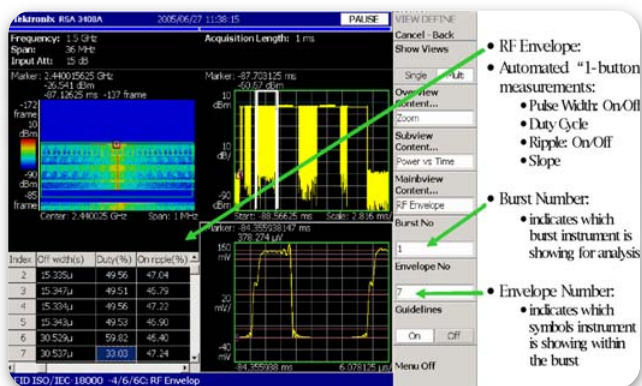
Tektronix RSA 3408A 2005/06/27 11:38:15 PAUSE

Frequency: 1.5 GHz
Span: 36 MHz
Input Att: 15 dB

Acquisition Length: 1 ms

Marker: 2.440015625 GHz
-36.541 dBm
-87.12625 ms -137 frame

-172 frame
10 dBm
-90 dBm
-65 frame
Center: 2.440025 GHz Span: 1 MHz

Marker: -87.703125 ms
-50.67 dBm
10 dBm
10 dB/
-90 dBm
Start: -88.56625 ms Scale: 2.816 ms/

Marker: -84.355938147 ms
378.274 uV
160 mV
20 mV/
-40 mV
-84.355988 ms 6.078125 μs/

| Index | Off width(s) | Duty(%) | On ripple(%) |
|---|---|---|---|
| 2 | 15.335u | 49.56 | 47.04 |
| 3 | 15.347u | 49.51 | 45.79 |
| 4 | 15.334u | 49.56 | 47.22 |
| 5 | 15.343u | 49.53 | 45.90 |
| 6 | 30.529u | 59.82 | 45.40 |
| 7 | 30.537u | 33.03 | 47.24 |

CID ISO/IEC 18000 -4/6/6C: RF Envelop

VIEW DEFINE
Cancel - Back
Show Views
Single Multi
Overview Content...
Zoom
Subview Content...
Power vs Time
Mainview Content...
RF Envelope
Burst No
1
Envelope No
7
Guidelines
On Off
Menu Off

• RF Envelope:
• Automated "1-button" measurements:
• Pulse Width: On/Off
• Duty Cycle
• Ripple: On/Off
• Slope

• Burst Number:
• indicates which burst instrument is showing for analysis

• Envelope Number:
• indicates which symbols instrument is showing within the burst